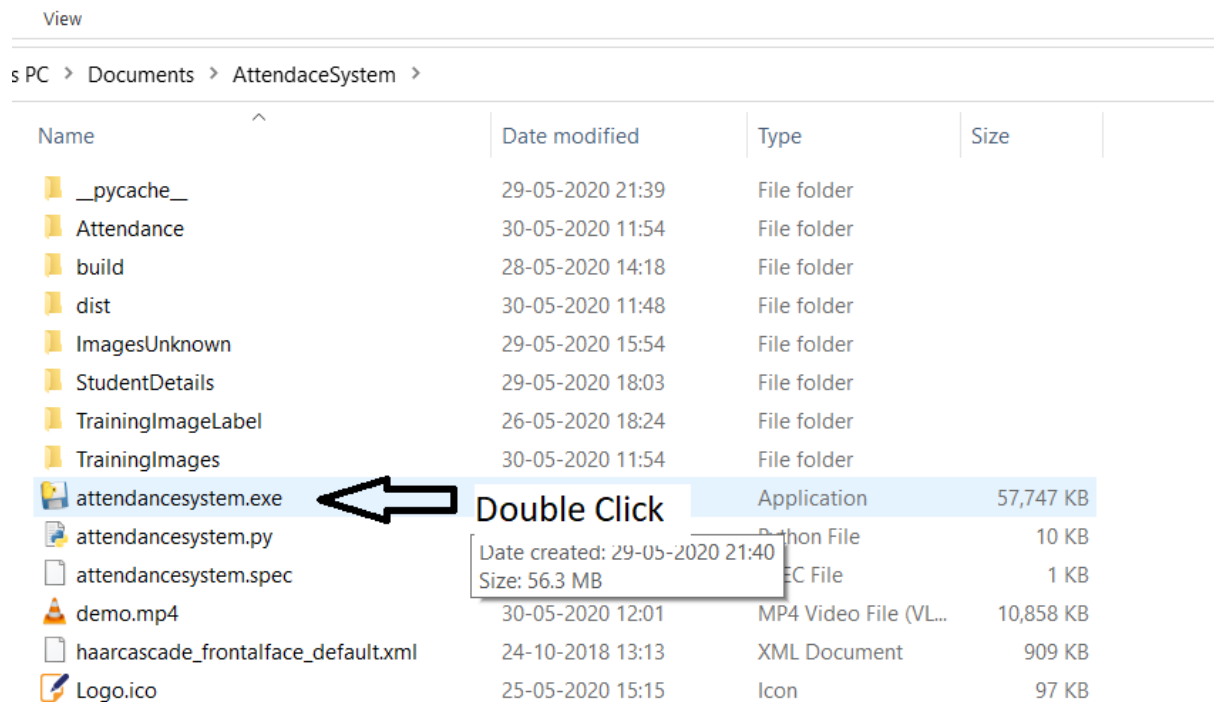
View

s PC > Documents > AttendaceSystem >

| Name | Date modified | Type | Size |
|---|---|---|---|
| __pycache__ | 29-05-2020 21:39 | File folder | |
| Attendance | 30-05-2020 11:54 | File folder | |
| build | 28-05-2020 14:18 | File folder | |
| dist | 30-05-2020 11:48 | File folder | |
| ImagesUnknown | 29-05-2020 15:54 | File folder | |
| StudentDetails | 29-05-2020 18:03 | File folder | |
| TrainingImageLabel | 26-05-2020 18:24 | File folder | |
| TrainingImages | 30-05-2020 11:54 | File folder | |
| attendancesystem.exe | | Application | 57,747 KB |
| attendancesystem.py | | Python File | 10 KB |
| attendancesystem.spec | | EC File | 1 KB |
| demo.mp4 | 30-05-2020 12:01 | MP4 Video File (VL... | 10,858 KB |
| haarcascade_frontalface_default.xml | 24-10-2018 13:13 | XML Document | 909 KB |
| Logo.ico | 25-05-2020 15:15 | Icon | 97 KB |

Double Click

Date created: 29-05-2020 21:40
Size: 56.3 MB